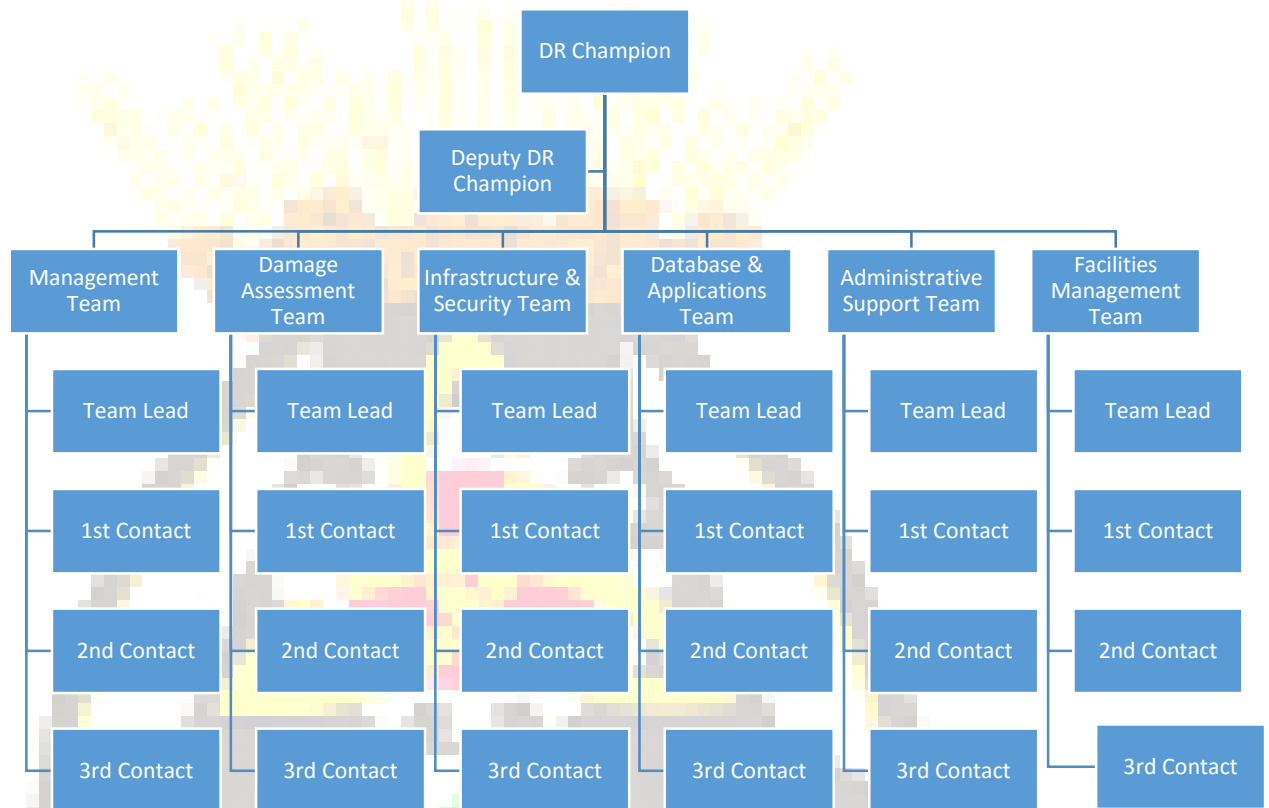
DR Champion

Deputy DR Champion

Management Team

Team Lead

1st Contact

2nd Contact

3rd Contact

Damage Assessment Team

Team Lead

1st Contact

2nd Contact

3rd Contact

Infrastructure & Security Team

Team Lead

1st Contact

2nd Contact

3rd Contact

Database & Applications Team

Team Lead

1st Contact

2nd Contact

3rd Contact

Administrative Support Team

Team Lead

1st Contact

2nd Contact

3rd Contact

Facilities Management Team

Team Lead

1st Contact

2nd Contact

3rd Contact